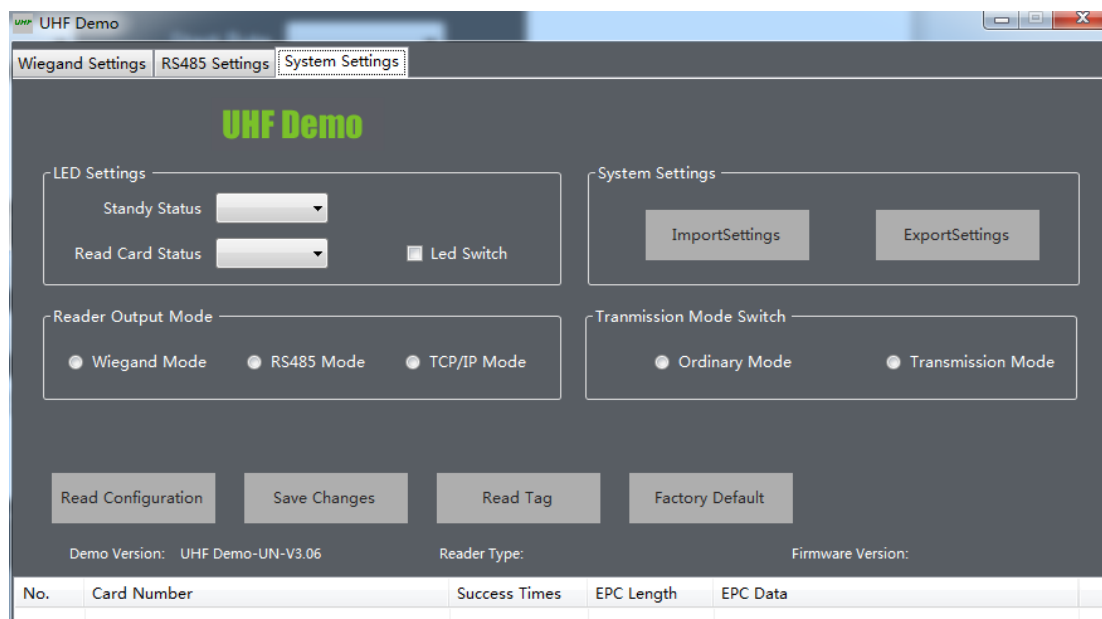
UHF Demo

Wiegand Settings | RS485 Settings | System Settings

UHF Demo

LED Settings

Standy Status

Read Card Status

Led Switch

System Settings

ImportSettings

ExportSettings

Reader Output Mode

Wiegand Mode

RS485 Mode

TCP/IP Mode

Tranmission Mode Switch

Ordinary Mode

Transmission Mode

Read Configuration

Save Changes

Read Tag

Factory Default

Demo Version: UHF Demo-UN-V3.06

Reader Type:

Firmware Version:

| No. | Card Number | Success Times | EPC Length | EPC Data |
|---|---|---|---|---|